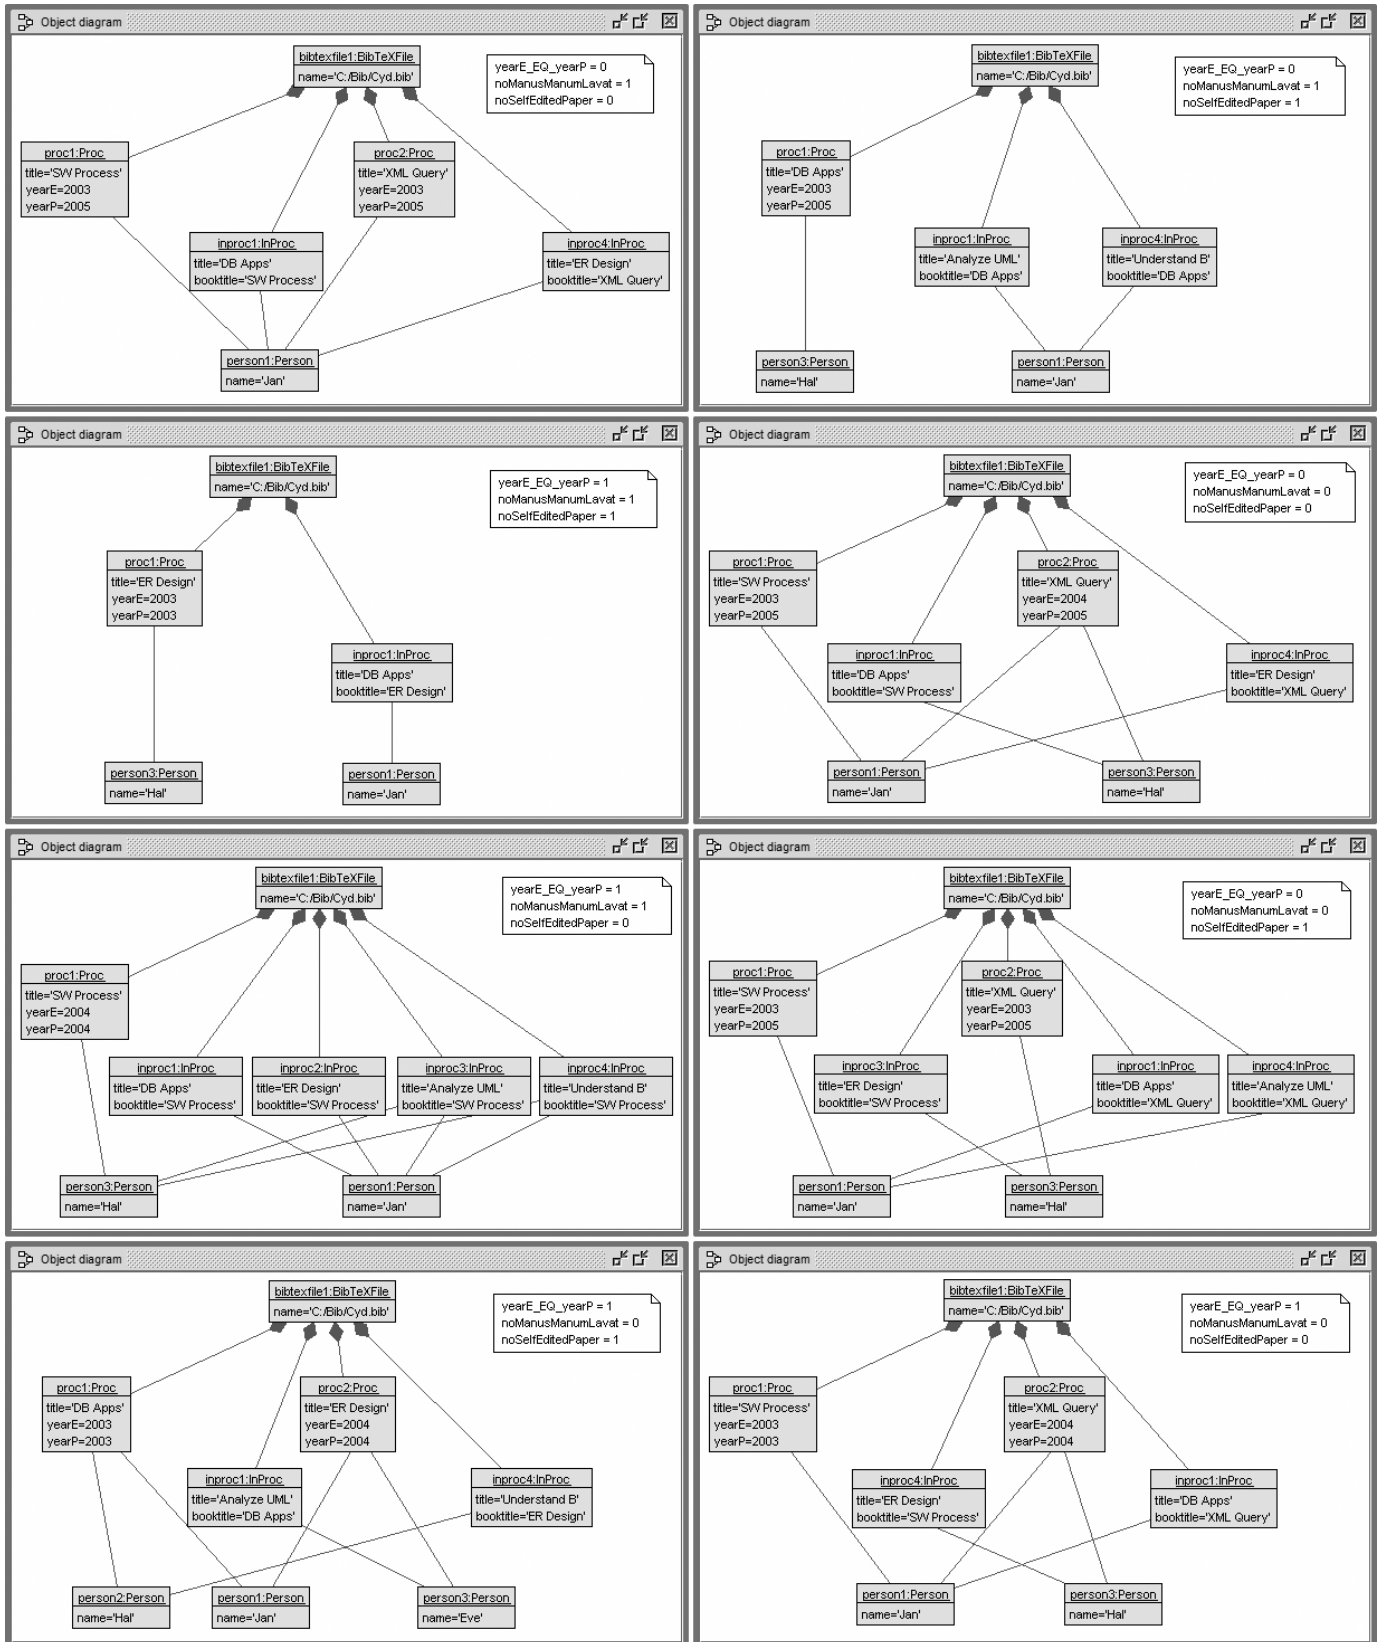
Object diagram

bibtexfile1:BibTeXFile
name='C:/Bib/Cyd.bib'

yearE_EQ_yearP = 0
noManusManumLavat = 1
noSelfEditedPaper = 0

proc1:Proc
title='SW Process'
yearE=2003
yearP=2005

proc2:Proc
title='XML Query'
yearE=2003
yearP=2005

inproc1:InProc
title='DB Apps'
booktitle='SW Process'

inproc4:InProc
title='ER Design'
booktitle='XML Query'

person1:Person
name='Jan'

Object diagram

bibtexfile1:BibTeXFile
name='C:/Bib/Cyd.bib'

yearE_EQ_yearP = 0
noManusManumLavat = 1
noSelfEditedPaper = 1

proc1:Proc
title='DB Apps'
yearE=2003
yearP=2005

inproc1:InProc
title='Analyze UML'
booktitle='DB Apps'

inproc4:InProc
title='Understand B'
booktitle='DB Apps'

person3:Person
name='Hal'

person1:Person
name='Jan'

Object diagram

bibtexfile1:BibTeXFile
name='C:/Bib/Cyd.bib'

yearE_EQ_yearP = 1
noManusManumLavat = 1
noSelfEditedPaper = 1

proc1:Proc
title='ER Design'
yearE=2003
yearP=2003

inproc1:InProc
title='DB Apps'
booktitle='ER Design'

person3:Person
name='Hal'

person1:Person
name='Jan'

Object diagram

bibtexfile1:BibTeXFile
name='C:/Bib/Cyd.bib'

yearE_EQ_yearP = 0
noManusManumLavat = 0
noSelfEditedPaper = 0

proc1:Proc
title='SW Process'
yearE=2003
yearP=2005

proc2:Proc
title='XML Query'
yearE=2004
yearP=2005

inproc1:InProc
title='DB Apps'
booktitle='SW Process'

inproc4:InProc
title='ER Design'
booktitle='XML Query'

person1:Person
name='Jan'

person3:Person
name='Hal'

Object diagram

bibtexfile1:BibTeXFile
name='C:/Bib/Cyd.bib'

yearE_EQ_yearP = 1
noManusManumLavat = 1
noSelfEditedPaper = 0

proc1:Proc
title='SW Process'
yearE=2004
yearP=2004

inproc1:InProc
title='DB Apps'
booktitle='SW Process'

inproc2:InProc
title='ER Design'
booktitle='SW Process'

inproc3:InProc
title='Analyze UML'
booktitle='SW Process'

inproc4:InProc
title='Understand B'
booktitle='SW Process'

person3:Person
name='Hal'

person1:Person
name='Jan'

Object diagram

bibtexfile1:BibTeXFile
name='C:/Bib/Cyd.bib'

yearE_EQ_yearP = 0
noManusManumLavat = 0
noSelfEditedPaper = 1

proc1:Proc
title='SW Process'
yearE=2003
yearP=2005

proc2:Proc
title='XML Query'
yearE=2003
yearP=2005

inproc3:InProc
title='ER Design'
booktitle='SW Process'

inproc1:InProc
title='DB Apps'
booktitle='XML Query'

inproc4:InProc
title='Analyze UML'
booktitle='XML Query'

person1:Person
name='Jan'

person3:Person
name='Hal'

Object diagram

bibtexfile1:BibTeXFile
name='C:/Bib/Cyd.bib'

yearE_EQ_yearP = 1
noManusManumLavat = 0
noSelfEditedPaper = 1

proc1:Proc
title='DB Apps'
yearE=2003
yearP=2003

proc2:Proc
title='ER Design'
yearE=2004
yearP=2004

inproc1:InProc
title='Analyze UML'
booktitle='DB Apps'

inproc4:InProc
title='Understand B'
booktitle='ER Design'

person2:Person
name='Hal'

person1:Person
name='Jan'

person3:Person
name='Eve'

Object diagram

bibtexfile1:BibTeXFile
name='C:/Bib/Cyd.bib'

yearE_EQ_yearP = 1
noManusManumLavat = 0
noSelfEditedPaper = 0

proc1:Proc
title='SW Process'
yearE=2003
yearP=2003

proc2:Proc
title='XML Query'
yearE=2004
yearP=2004

inproc4:InProc
title='ER Design'
booktitle='SW Process'

inproc1:InProc
title='DB Apps'
booktitle='XML Query'

person1:Person
name='Jan'

person3:Person
name='Hal'